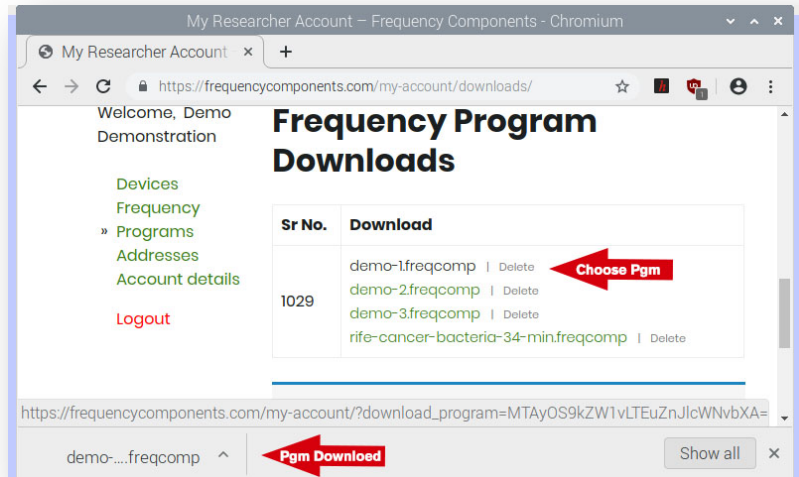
My Researcher Account — Frequency Components - Chromium

My Researcher Account ×

https://frequencycomponents.com/my-account/downloads/

Welcome, Demo Demonstration

Devices
Frequency
» Programs
Addresses
Account details

Logout

Frequency Program Downloads

| Sr No. | Download |
|---|---|
| 1029 | demo-1.freqcomp \| Delete<br>demo-2.freqcomp \| Delete<br>demo-3.freqcomp \| Delete<br>rife-cancer-bacteria-34-min.freqcomp \| Delete |

Choose Pgm

https://frequencycomponents.com/my-account/?download_program=MTAyOS9kZW1vLTEuZnJlcWNvbXA=

demo-....freqcomp

Pgm Download

Show all